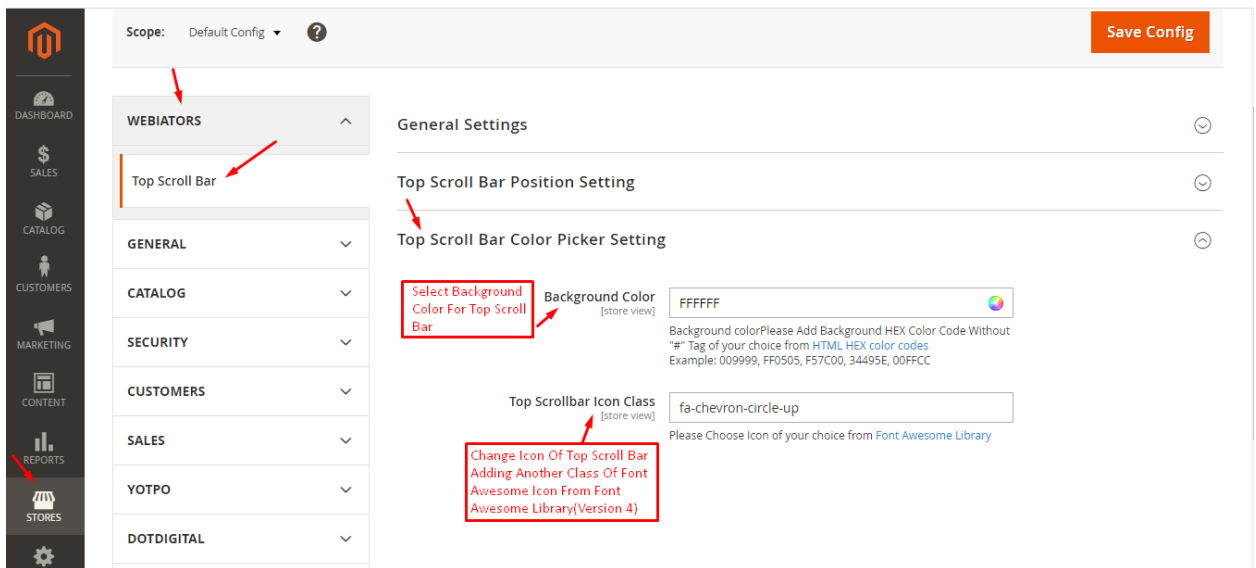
DASHBOARD
SALES
CATALOG
CUSTOMERS
MARKETING
CONTENT
REPORTS
STORES

Scope: Default Config

Save Config

WEBIATORS

Top Scroll Bar

GENERAL

CATALOG

SECURITY

CUSTOMERS

SALES

YOTPO

DOTDIGITAL

General Settings

Top Scroll Bar Position Setting

Top Scroll Bar Color Picker Setting

Select Background Color For Top Scroll Bar

Background Color
[store view]

FFFFFF

Background colorPlease Add Background HEX Color Code Without "#" Tag of your choice from HTML HEX color codes
Example: 009999, FF0505, F57C00, 34495E, 00FFCC

Top Scrollbar Icon Class
[store view]

fa-chevron-circle-up

Please Choose Icon of your choice from Font Awesome Library

Change Icon Of Top Scroll Bar Adding Another Class Of Font Awesome Icon From Font Awesome Library(Version 4)